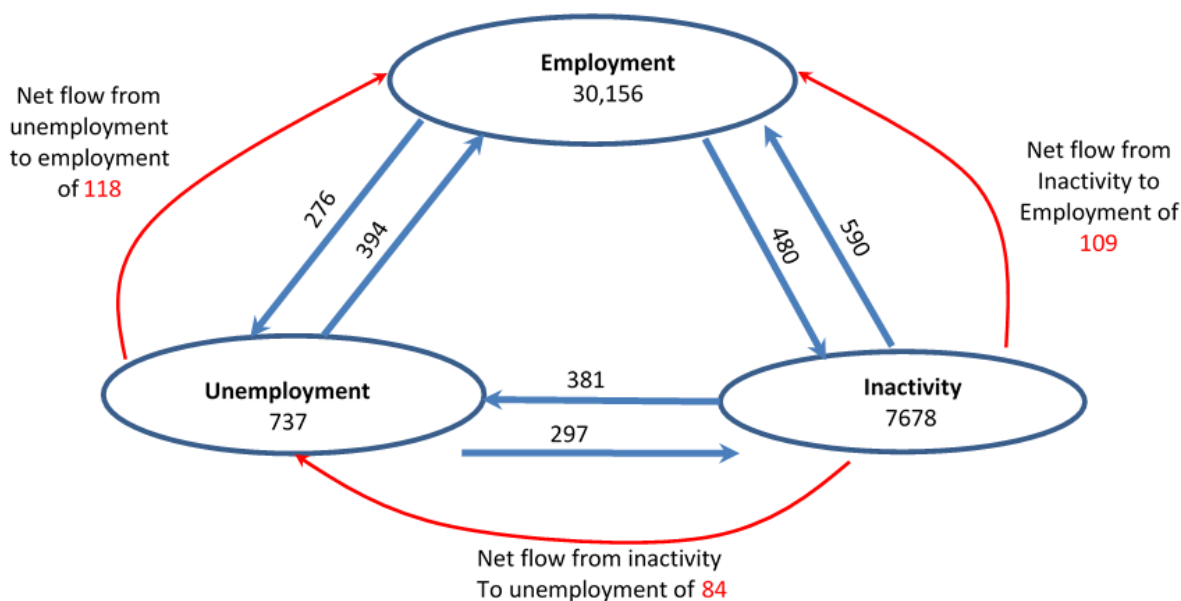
Net flow from unemployment to employment of 118

Employment
30,156

Net flow from Inactivity to Employment of 109

276

394

480

590

Unemployment
737

381

297

Inactivity
7678

Net flow from inactivity To unemployment of 84